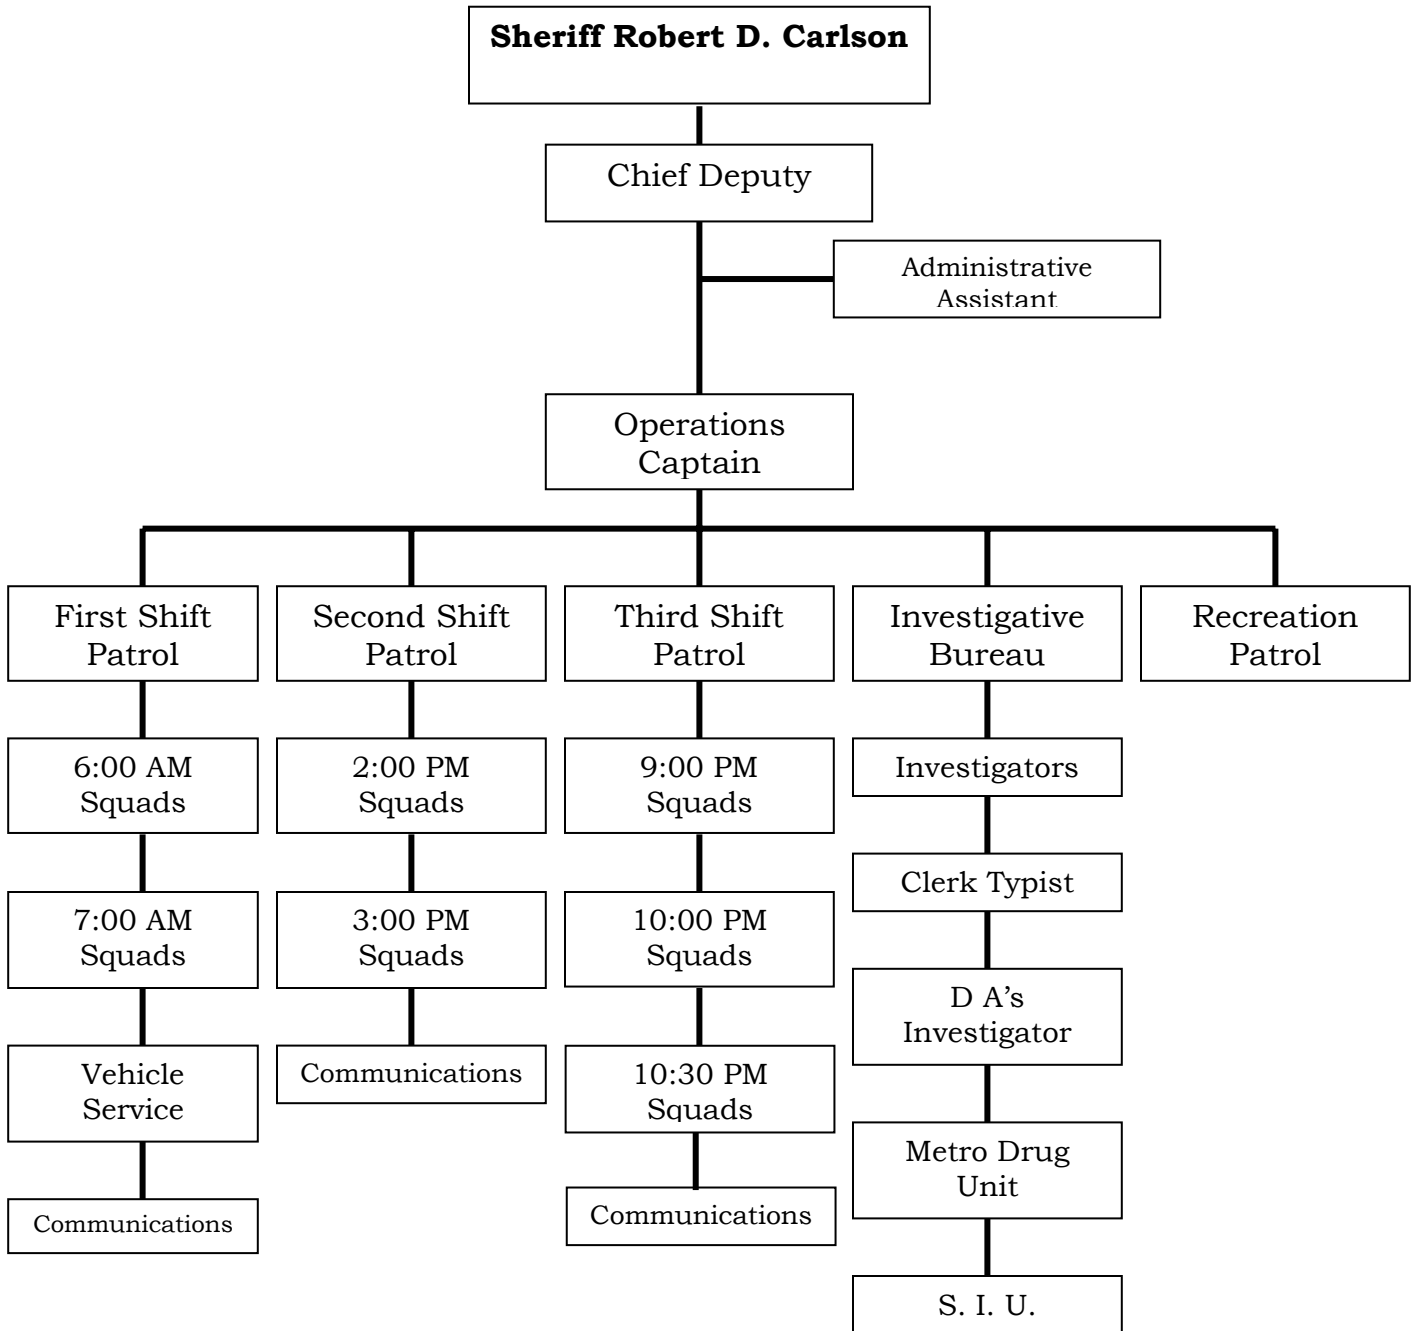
**Sheriff Robert D. Carlson**

Chief Deputy

Administrative Assistant

Operations Captain

First Shift Patrol

6:00 AM Squads

7:00 AM Squads

Vehicle Service

Communications

Second Shift Patrol

2:00 PM Squads

3:00 PM Squads

Communications

Third Shift Patrol

9:00 PM Squads

10:00 PM Squads

10:30 PM Squads

Communications

Investigative Bureau

Investigators

Clerk Typist

D A’s Investigator

Metro Drug Unit

S. I. U.

Recreation Patrol